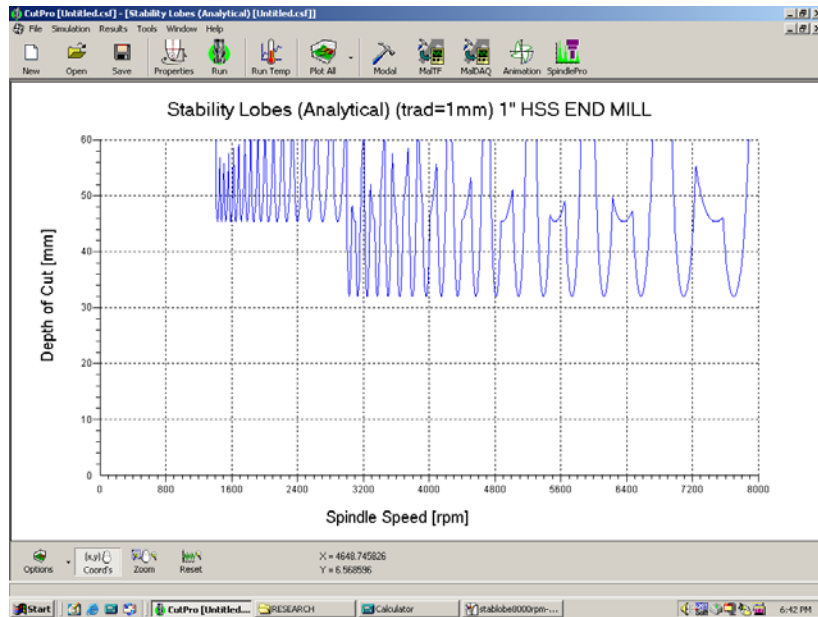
CutPro [Untitled.csf] - [Stability Lobes (Analytical) [Untitled.csf]]

File Simulation Results Tools Window Help

New Open Save Properties Run Run Temp Plot All Modal MalTF MalDAQ Animation SpindlePro

Stability Lobes (Analytical) (trad=1mm) 1" HSS END MILL

Depth of Cut [mm]

60
50
40
30
20
10
0

0 800 1600 2400 3200 4000 4800 5600 6400 7200 8000

Spindle Speed [rpm]

Options Coord's Zoom Reset

X = 4648.745826
Y = 6.568596

Start CutPro [Untitled... RESEARCH Calculator stablobe8000rpm-... 6:42 PM